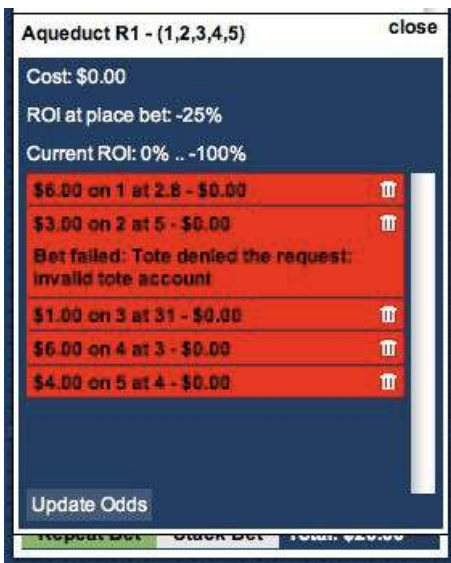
Aqueduct R1 - (1,2,3,4,5)
close

Cost: $0.00

ROI at place bet: -25%

Current ROI: 0% .. -100%

$6.00 on 1 at 2.8 - $0.00

$3.00 on 2 at 5 - $0.00

Bet failed: Tote denied the request: invalid tote account

$1.00 on 3 at 31 - $0.00

$6.00 on 4 at 3 - $0.00

$4.00 on 5 at 4 - $0.00

Update Odds

Repeat Bet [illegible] Total: $20.00